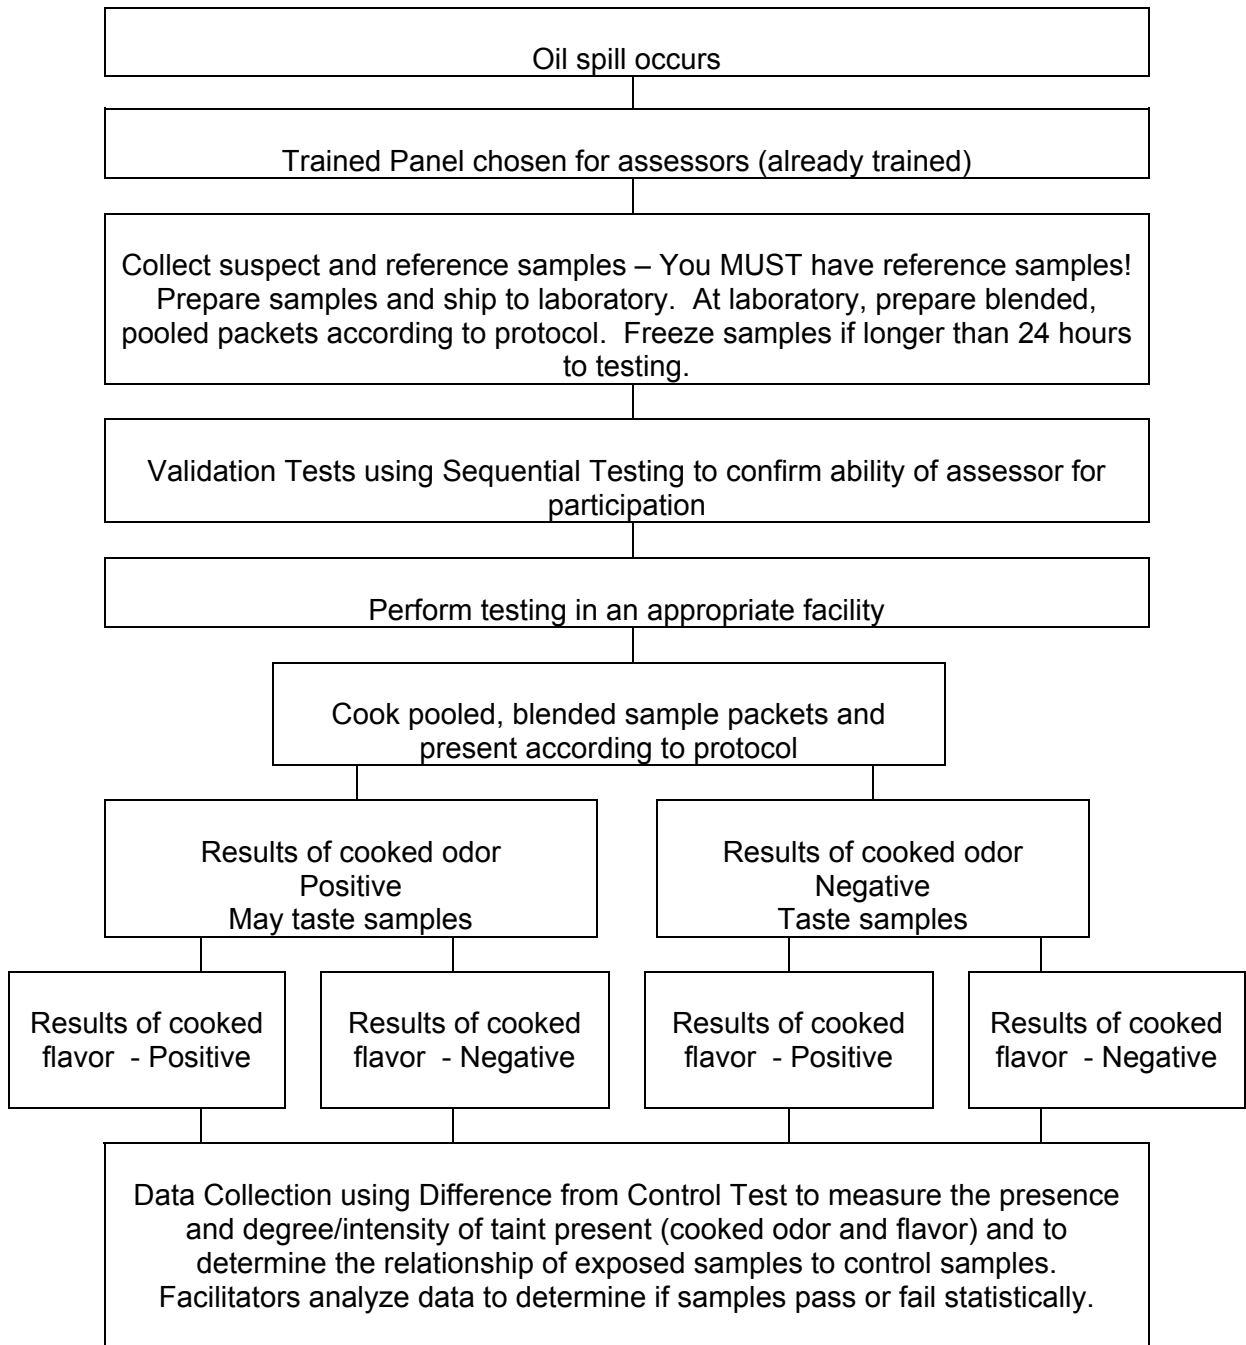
Oil spill occurs

Trained Panel chosen for assessors (already trained)

Collect suspect and reference samples – You MUST have reference samples! Prepare samples and ship to laboratory. At laboratory, prepare blended, pooled packets according to protocol. Freeze samples if longer than 24 hours to testing.

Validation Tests using Sequential Testing to confirm ability of assessor for participation

Perform testing in an appropriate facility

Cook pooled, blended sample packets and present according to protocol

Results of cooked odor
Positive
May taste samples

Results of cooked odor
Negative
Taste samples

Results of cooked flavor - Positive

Results of cooked flavor - Negative

Results of cooked flavor - Positive

Results of cooked flavor - Negative

Data Collection using Difference from Control Test to measure the presence and degree/intensity of taint present (cooked odor and flavor) and to determine the relationship of exposed samples to control samples. Facilitators analyze data to determine if samples pass or fail statistically.